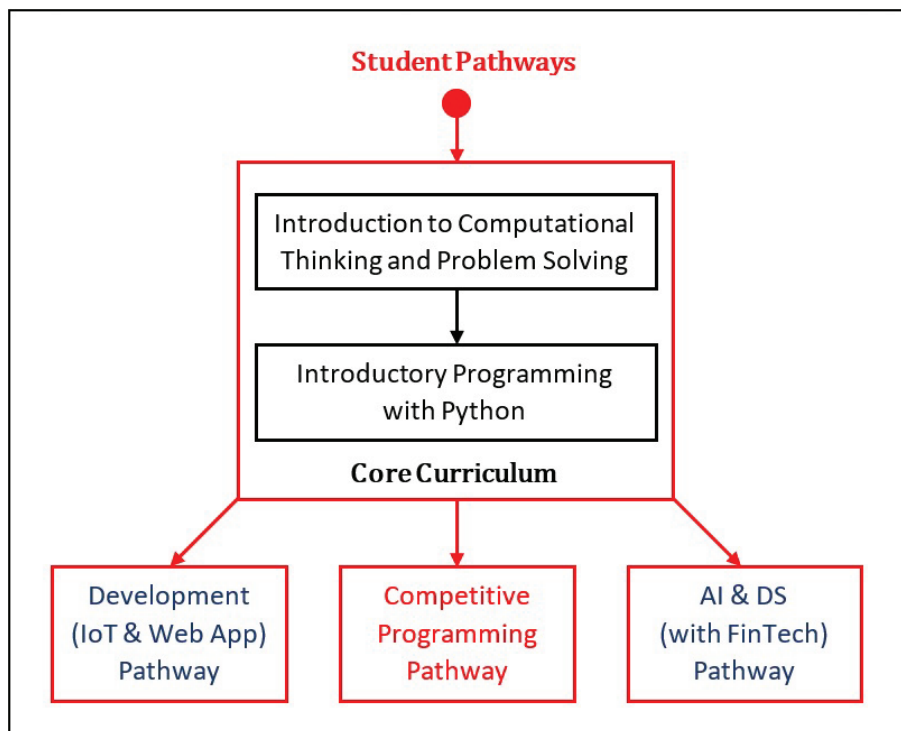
Student Pathways

Introduction to Computational Thinking and Problem Solving

Introductory Programming with Python

Core Curriculum

Development (IoT & Web App) Pathway

Competitive Programming Pathway

AI & DS (with FinTech) Pathway